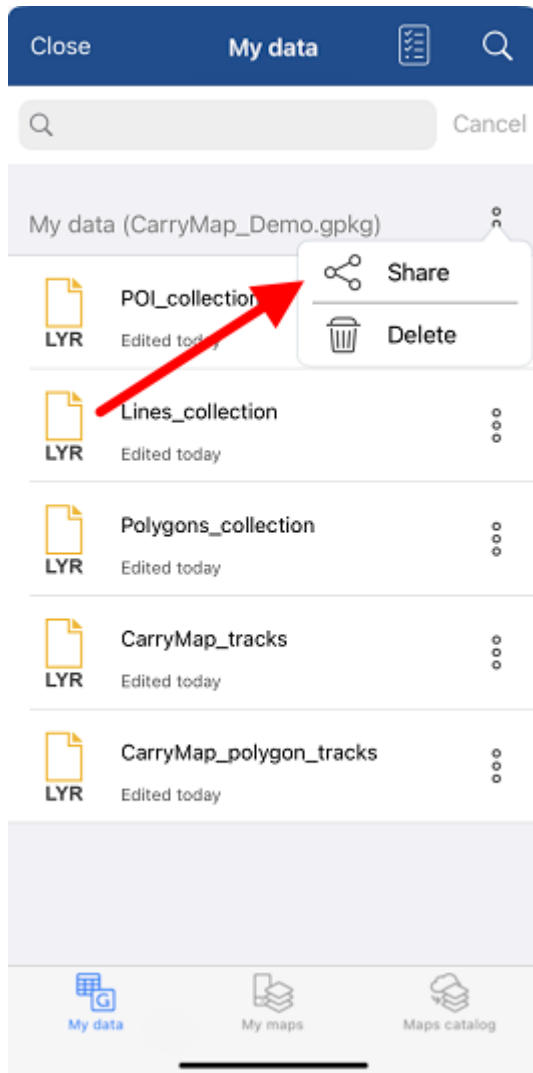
Close My data

Cancel

My data (CarryMap_Demo.gpkg)

Share

Delete

LYR POI_collection
Edited today

LYR Lines_collection
Edited today

LYR Polygons_collection
Edited today

LYR CarryMap_tracks
Edited today

LYR CarryMap_polygon_tracks
Edited today

My data My maps Maps catalog